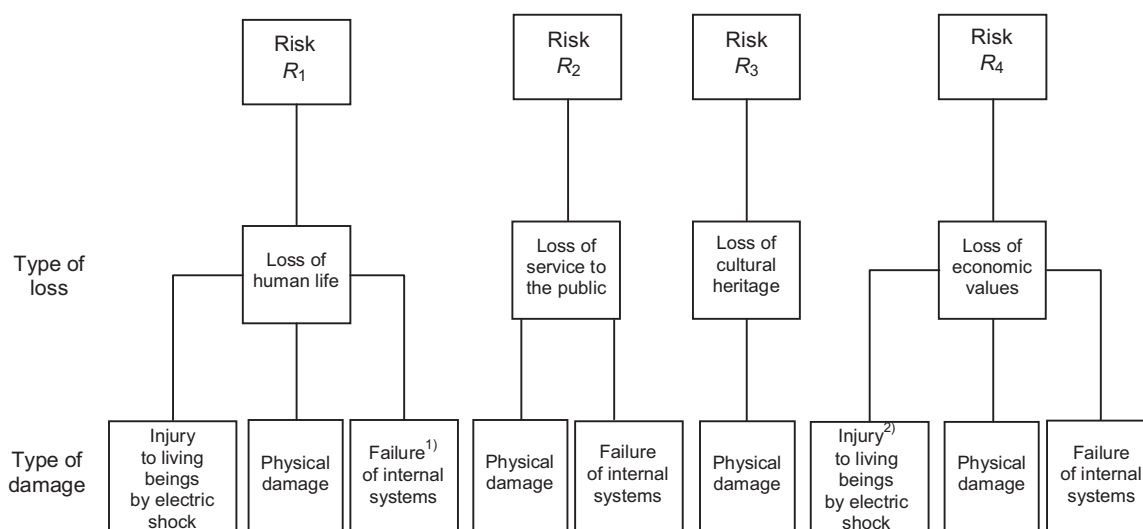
Risk $R_1$

Risk $R_2$

Risk $R_3$

Risk $R_4$

Type of loss

Loss of human life

Loss of service to the public

Loss of cultural heritage

Loss of economic values

Type of damage

Injury to living beings by electric shock

Physical damage

Failure$^{1)}$ of internal systems

Physical damage

Failure of internal systems

Physical damage

Injury$^{2)}$ to living beings by electric shock

Physical damage

Failure of internal systems